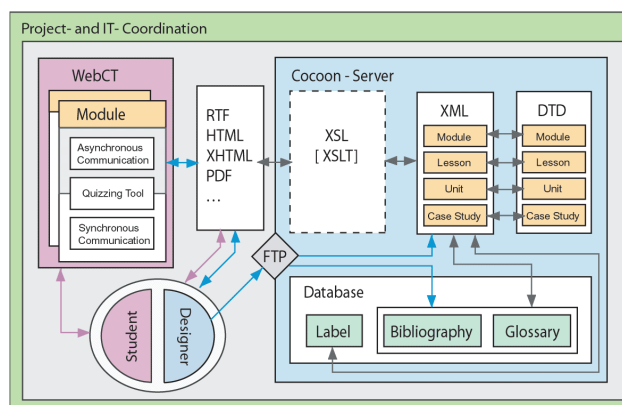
Project- and IT- Coordination

WebCT

Module

Asynchronous Communication

Quizzing Tool

Synchronous Communication

RTF
HTML
XHTML
PDF
...

Cocoon - Server

XSL
[ XSLT]

XML

Module

Lesson

Unit

Case Study

DTD

Module

Lesson

Unit

Case Study

FTP

Database

Label

Bibliography

Glossary

Student

Designer